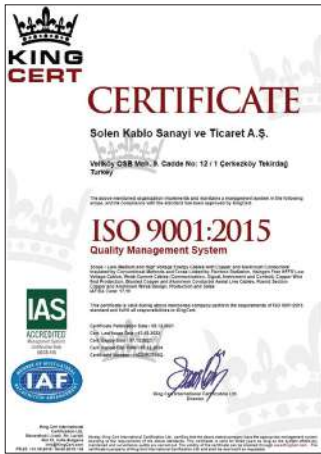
KING CERT

CERTIFICATE

Solen Kablo Sanayi ve Ticaret A.Ş.

Veliköy OSB Mah. 9. Cadde No: 12 / 1 Çerkezköy Tekirdağ Turkey

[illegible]

ISO 9001:2015
Quality Management System

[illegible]

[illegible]

Certificate Publication Date : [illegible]
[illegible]
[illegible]
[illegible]
Certificate Number : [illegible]

IAS ACCREDITED Management Systems Certification Body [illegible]

IAF

King Cert International Certification Ltd.
Director

King Cert International Certification Ltd. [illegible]

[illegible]